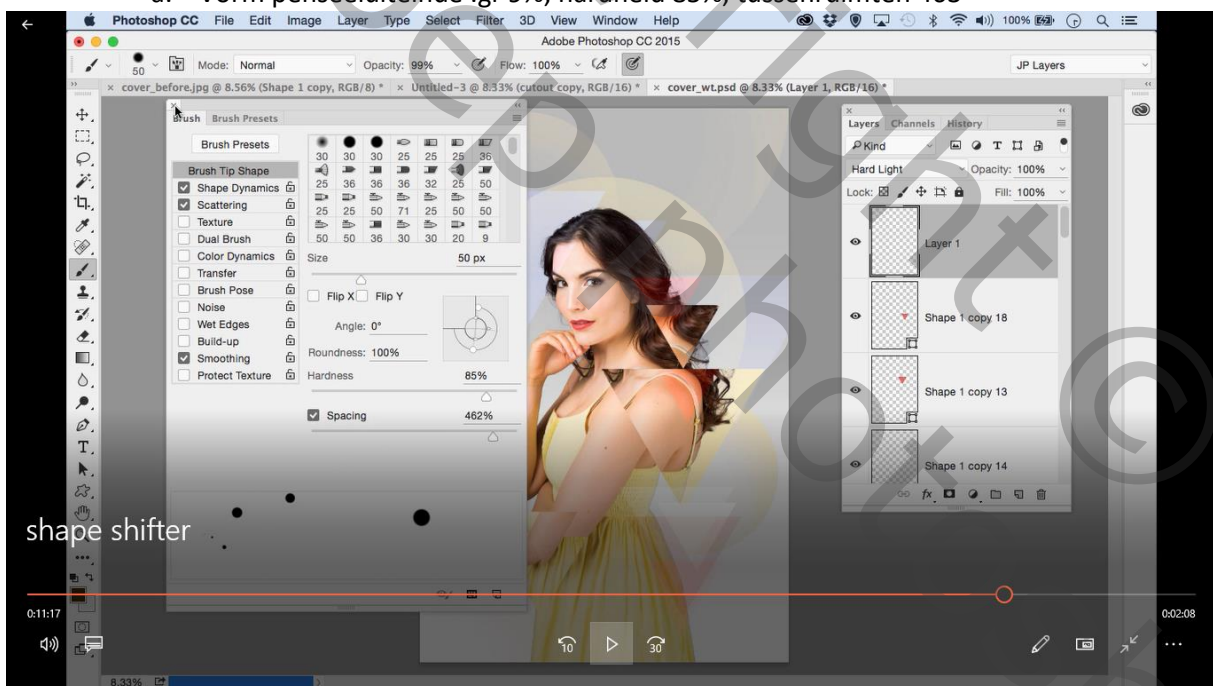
d. Vorm penseeluiteinde (gr 50; hardheid 85%; tussenruimten 462

Photoshop CC File Edit Image Layer Type Select Filter 3D View Window Help

100%

Adobe Photoshop CC 2015

50 Mode: Normal Opacity: 99% Flow: 100%

JP Layers

cover_before.jpg @ 8.56% (Shape 1 copy, RGB/8) * × Untitled-3 @ 8.33% (cutout copy, RGB/16) * × cover_wt.psd @ 8.33% (Layer 1, RGB/16) *

Brush Brush Presets

Brush Presets

Brush Tip Shape

Shape Dynamics

Scattering

Texture

Dual Brush

Color Dynamics

Transfer

Brush Pose

Noise

Wet Edges

Build-up

Smoothing

Protect Texture

| 30 | 30 | 30 | 25 | 25 | 25 | 36 |
|---|---|---|---|---|---|---|
| 25 | 36 | 36 | 36 | 32 | 25 | 50 |
| 25 | 25 | 50 | 71 | 25 | 50 | 50 |
| 50 | 50 | 36 | 30 | 30 | 20 | 9 |

Size 50 px

Flip X Flip Y

Angle: 0°

Roundness: 100%

Hardness 85%

Spacing 462%

Layers Channels History

Kind

Hard Light Opacity: 100%

Lock: Fill: 100%

Layer 1

Shape 1 copy 18

Shape 1 copy 13

Shape 1 copy 14

shape shifter

0:11:17

0:02:08

10 30

8.33%